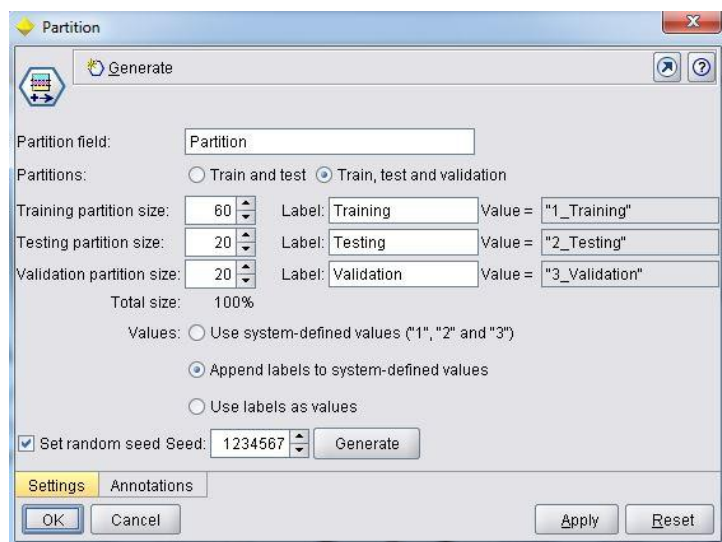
Partition

Generate

Partition field: Partition

Partitions: Train and test Train, test and validation

Training partition size: 60 Label: Training Value = "1_Training"

Testing partition size: 20 Label: Testing Value = "2_Testing"

Validation partition size: 20 Label: Validation Value = "3_Validation"

Total size: 100%

Values: Use system-defined values ("1", "2" and "3")

Append labels to system-defined values

Use labels as values

Set random seed Seed: 1234567 Generate

Settings Annotations

OK Cancel Apply Reset